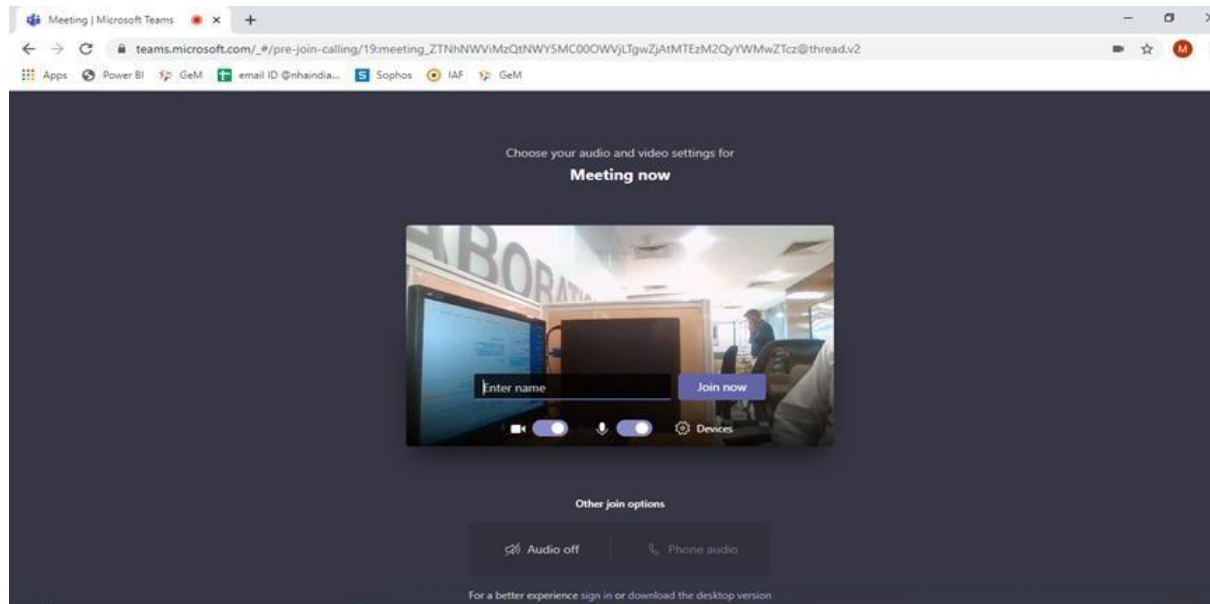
Meeting | Microsoft Teams

teams.microsoft.com/_#/pre-join-calling/19:meeting_ZTNhNWViMzQtNWY5MC00OWVjLTgwZjAtMTEzM2QyYWMwZTcz@thread.v2

Apps Power BI GeM email ID @nhaindia... Sophos IAF GeM

Choose your audio and video settings for

Meeting now

BORATI

Enter name

Join now

Devices

Other join options

Audio off

Phone audio

For a better experience sign in or download the desktop version